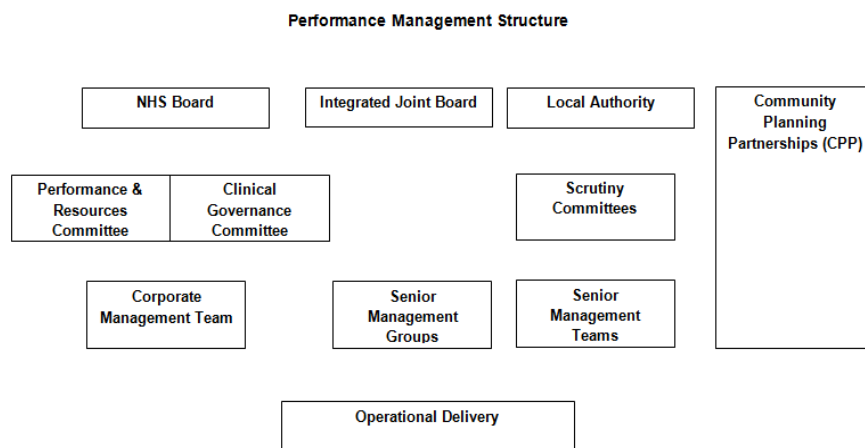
Performance Management Structure

NHS Board

Integrated Joint Board

Local Authority

Community Planning Partnerships (CPP)

Performance & Resources Committee

Clinical Governance Committee

Scrutiny Committees

Corporate Management Team

Senior Management Groups

Senior Management Teams

Operational Delivery